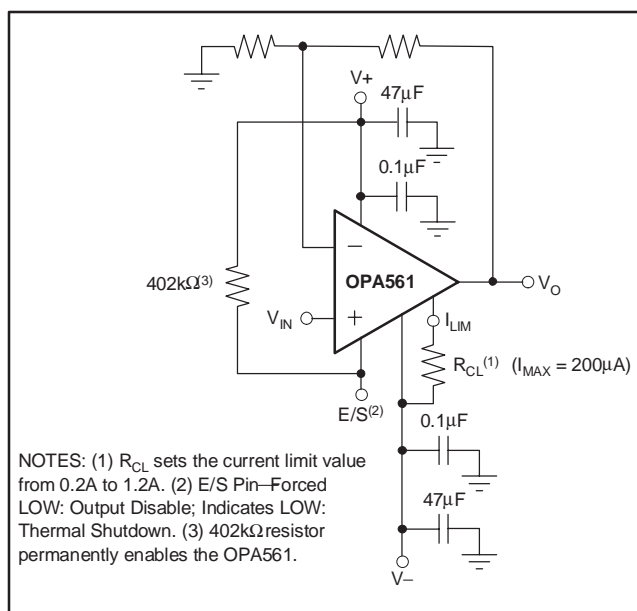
V+

47μF

0.1μF

−

402kΩ$^{(3)}$

OPA561

$V_O$

$V_{IN}$

+

$I_{LIM}$

$R_{CL}^{(1)}$ ($I_{MAX}$ = 200μA)

E/S$^{(2)}$

0.1μF

NOTES: (1) $R_{CL}$ sets the current limit value from 0.2A to 1.2A. (2) E/S Pin—Forced LOW: Output Disable; Indicates LOW: Thermal Shutdown. (3) 402kΩ resistor permanently enables the OPA561.

47μF

V−